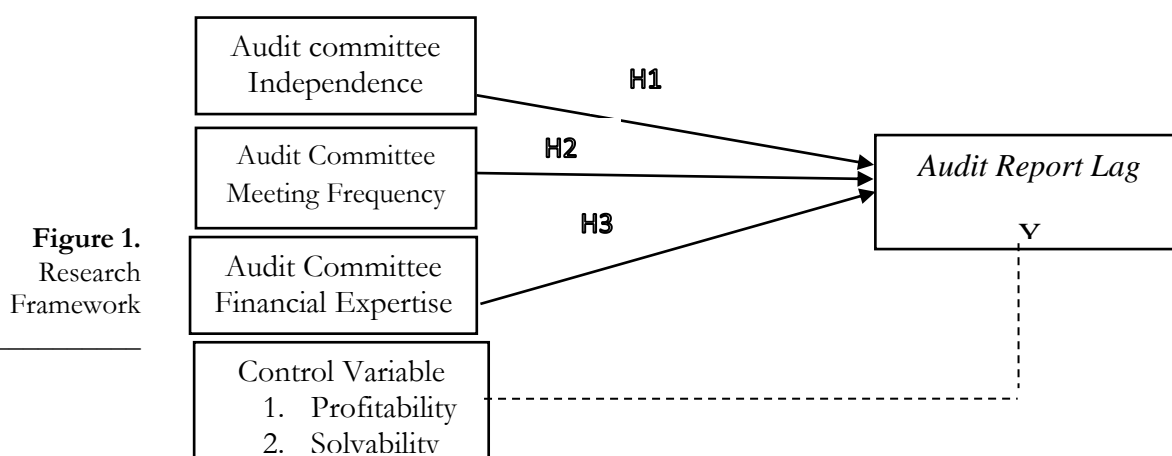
Figure 1.
Research Framework

Audit committee Independence

Audit Committee Meeting Frequency

Audit Committee Financial Expertise

Control Variable
1. Profitability
2. Solvability

H1

H2

H3

Audit Report Lag

Y